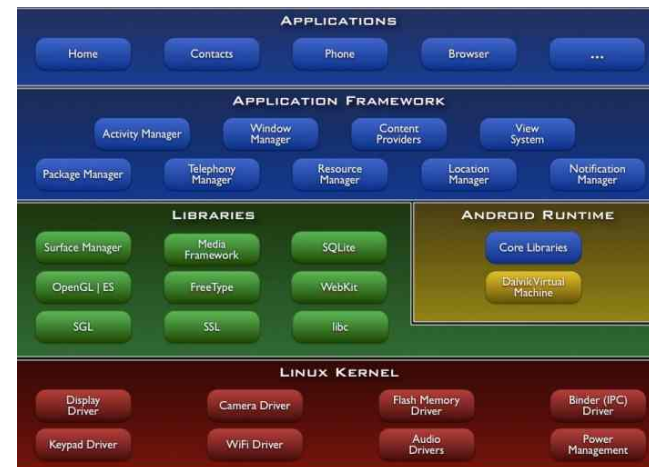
APPLICATIONS

Home
Contacts
Phone
Browser
...

APPLICATION FRAMEWORK

Activity Manager
Window Manager
Content Providers
View System

Package Manager
Telephony Manager
Resource Manager
Location Manager
Notification Manager

LIBRARIES

Surface Manager
Media Framework
SQLite
OpenGL | ES
FreeType
WebKit
SGL
SSL
libc

ANDROID RUNTIME

Core Libraries
Dalvik Virtual Machine

LINUX KERNEL

Display Driver
Camera Driver
Flash Memory Driver
Binder (IPC) Driver
Keypad Driver
WiFi Driver
Audio Drivers
Power Management